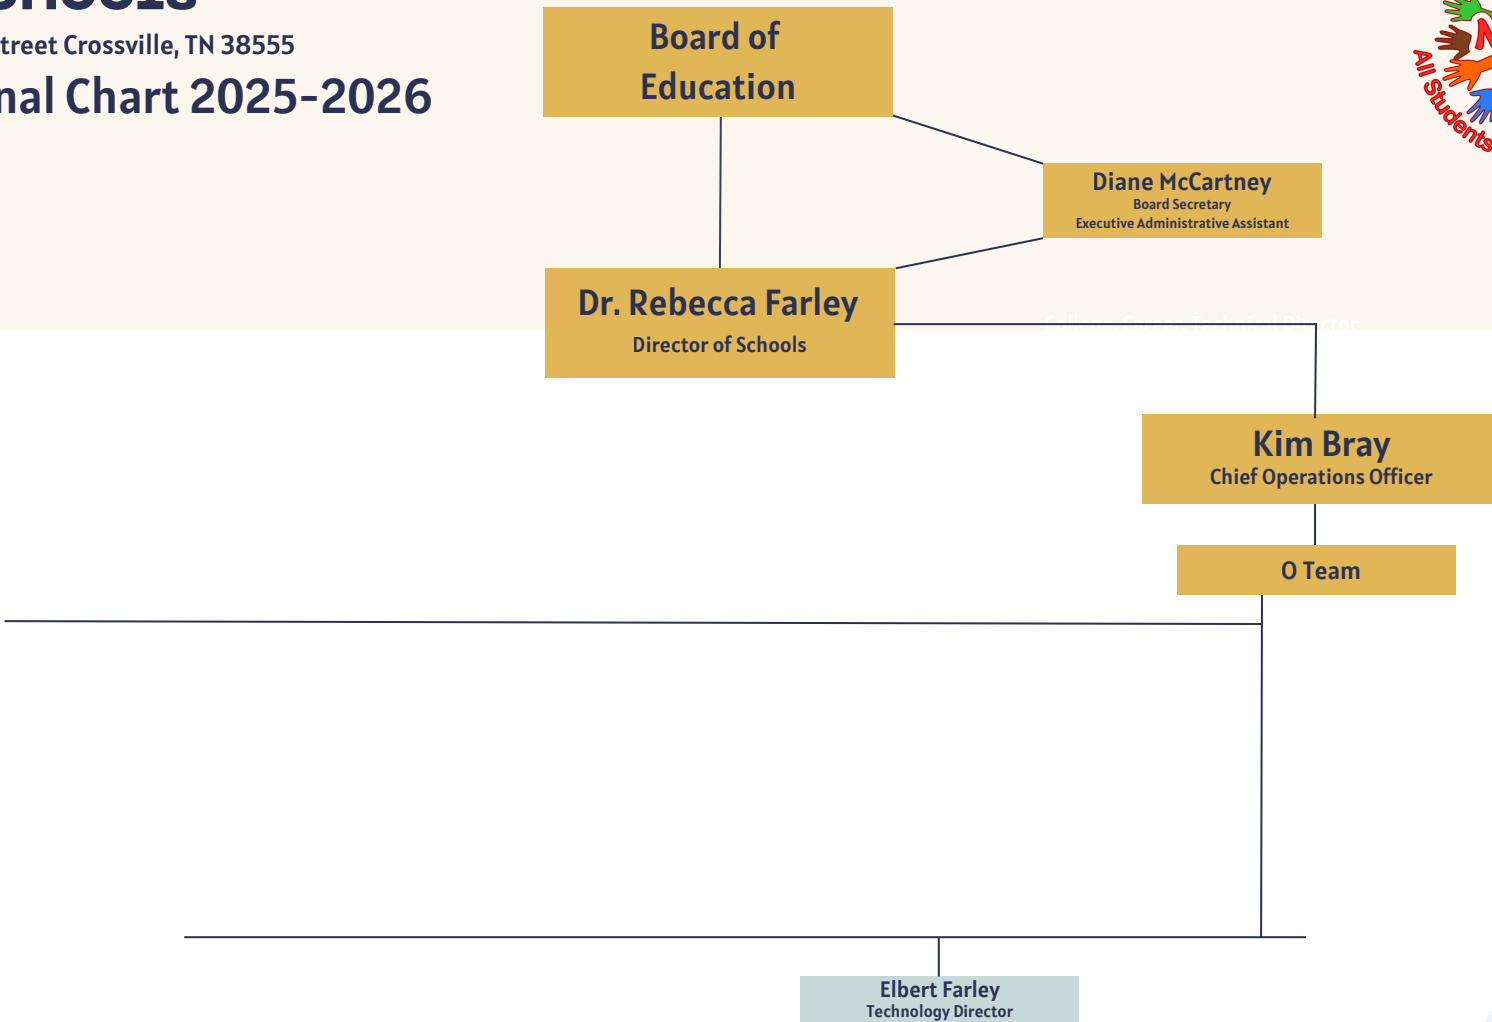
treet Crossville, TN 38555
nal Chart 2025-2026

Board of Education

Diane McCartney
Board Secretary
Executive Administrative Assistant

Dr. Rebecca Farley
Director of Schools

Kim Bray
Chief Operations Officer

O Team

Elbert Farley
Technology Director

All Students